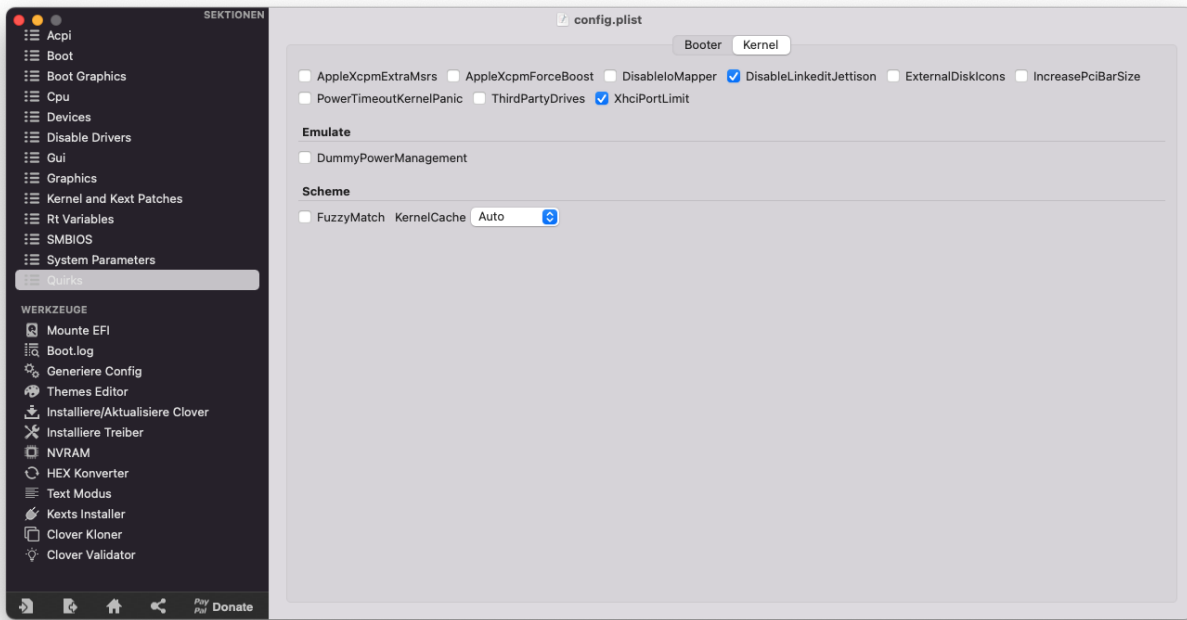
SEKTIONEN
Acpi
Boot
Boot Graphics
Cpu
Devices
Disable Drivers
Gui
Graphics
Kernel and Kext Patches
Rt Variables
SMBIOS
System Parameters
Quirks

WERKZEUGE
Mounte EFI
Boot.log
Generiere Config
Themes Editor
Installiere/Aktualisiere Clover
Installiere Treiber
NVRAM
HEX Konverter
Text Modus
Kexts Installer
Clover Kloner
Clover Validator

Pay Pal Donate

config.plist

Booter Kernel

AppleXcpmExtraMsrs AppleXcpmForceBoost DisableIoMapper DisableLinkeditJettison ExternalDiskIcons IncreasePciBarSize
PowerTimeoutKernelPanic ThirdPartyDrives XhciPortLimit

Emulate
DummyPowerManagement

Scheme
FuzzyMatch KernelCache Auto